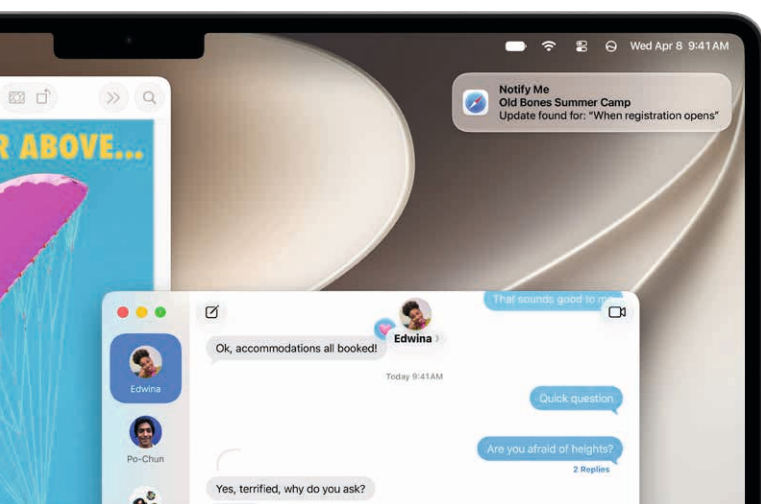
Wed Apr 8 9:41 AM

Notify Me
Old Bones Summer Camp
Update found for: "When registration opens"

R ABOVE...

That sounds good to m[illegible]

Edwina

Ok, accommodations all booked!

Edwina

Today 9:41 AM

Quick question

Po-Chun

Are you afraid of heights?

2 Replies

Yes, terrified, why do you ask?